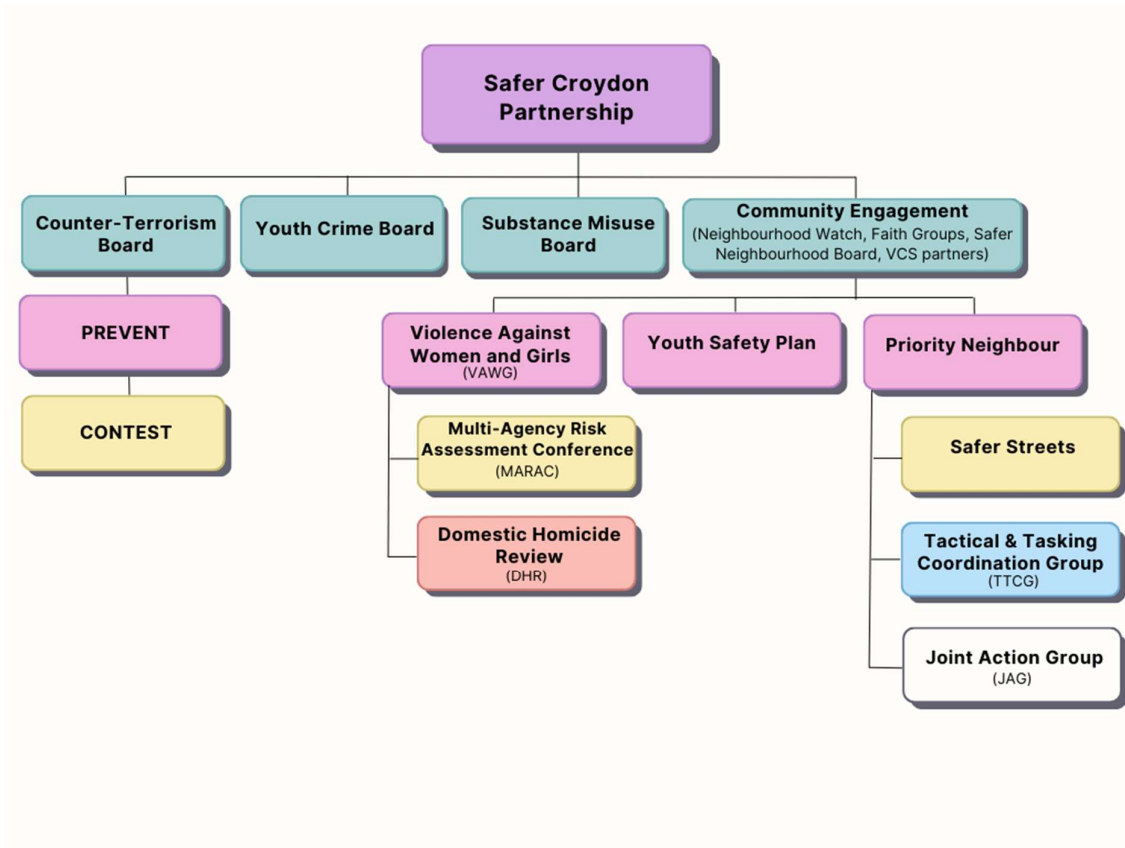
Safer Croydon Partnership

Counter-Terrorism Board

Youth Crime Board

Substance Misuse Board

Community Engagement
(Neighbourhood Watch, Faith Groups, Safer Neighbourhood Board, VCS partners)

PREVENT

CONTEST

Violence Against Women and Girls
(VAWG)

Youth Safety Plan

Priority Neighbour

Multi-Agency Risk Assessment Conference
(MARAC)

Domestic Homicide Review
(DHR)

Safer Streets

Tactical & Tasking Coordination Group
(TTCG)

Joint Action Group
(JAG)